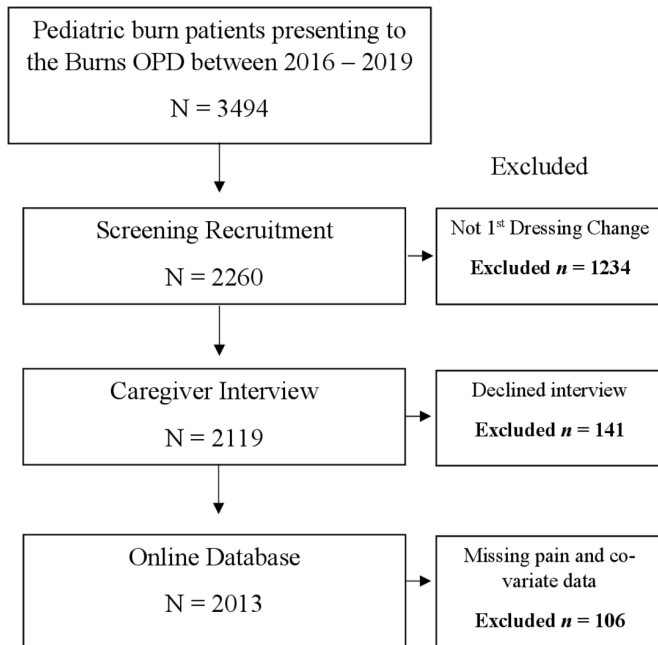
Pediatric burn patients presenting to the Burns OPD between 2016 – 2019

N = 3494

Excluded

Screening Recruitment

N = 2260

Not 1$^{st}$ Dressing Change

**Excluded *n* = 1234**

Caregiver Interview

N = 2119

Declined interview

**Excluded *n* = 141**

Online Database

N = 2013

Missing pain and co-variate data

**Excluded *n* = 106**